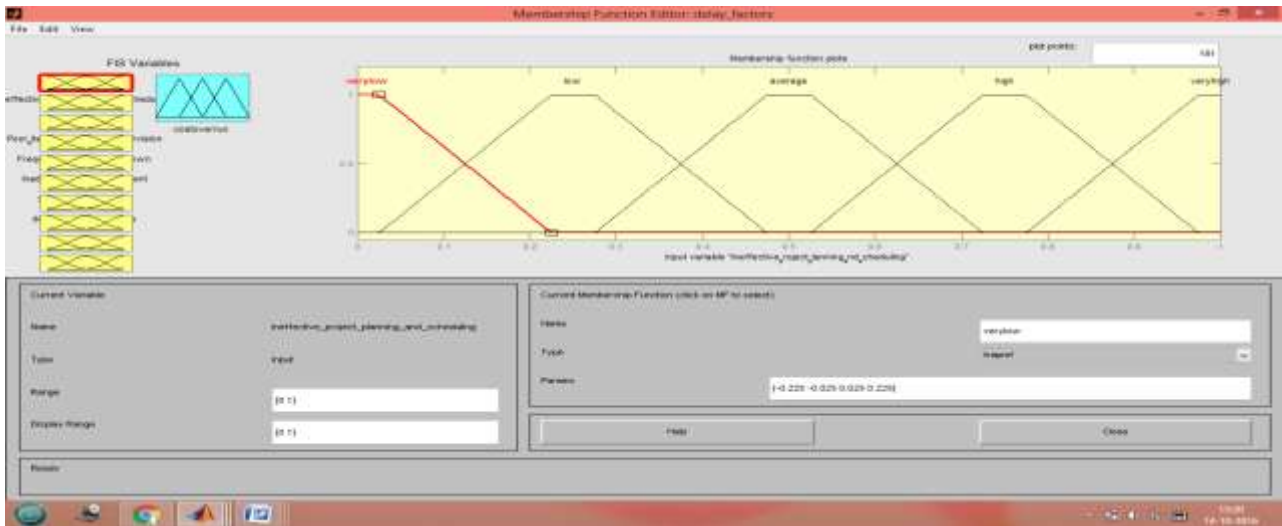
Membership Function Editor: delay_factors

File Edit View

FIS Variables

effectiv

Poor_le

Freq

Inst

costoverrun

Membership function plots

plot points:

181

verylow

low

average

high

veryhigh

1

0.5

0

0

0.1

0.2

0.3

0.4

0.5

0.6

0.7

0.8

0.9

1

input variable "ineffective_roject_lanning_nd_cheduling"

Current Variable

Name

ineffective_project_planning_and_scheduling

Type

input

Range

[0 1]

Display Range

[0 1]

Current Membership Function (click on MF to select)

Name

verylow

Type

trapmf

Params

[-0.225 -0.025 0.025 0.225]

Help

Close

Ready